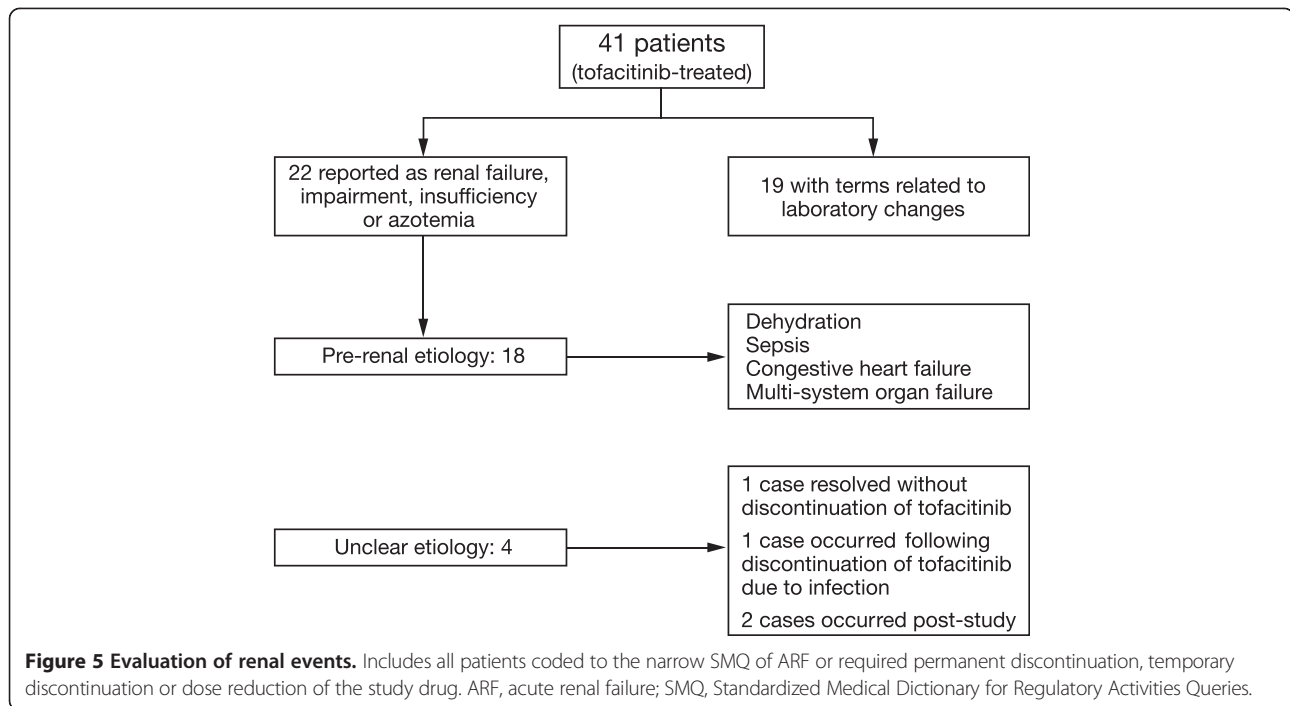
41 patients
(tofacitinib-treated)

22 reported as renal failure, impairment, insufficiency or azotemia

19 with terms related to laboratory changes

Pre-renal etiology: 18

Dehydration
Sepsis
Congestive heart failure
Multi-system organ failure

Unclear etiology: 4

1 case resolved without discontinuation of tofacitinib

1 case occurred following discontinuation of tofacitinib due to infection

2 cases occurred post-study

**Figure 5 Evaluation of renal events.** Includes all patients coded to the narrow SMQ of ARF or required permanent discontinuation, temporary discontinuation or dose reduction of the study drug. ARF, acute renal failure; SMQ, Standardized Medical Dictionary for Regulatory Activities Queries.